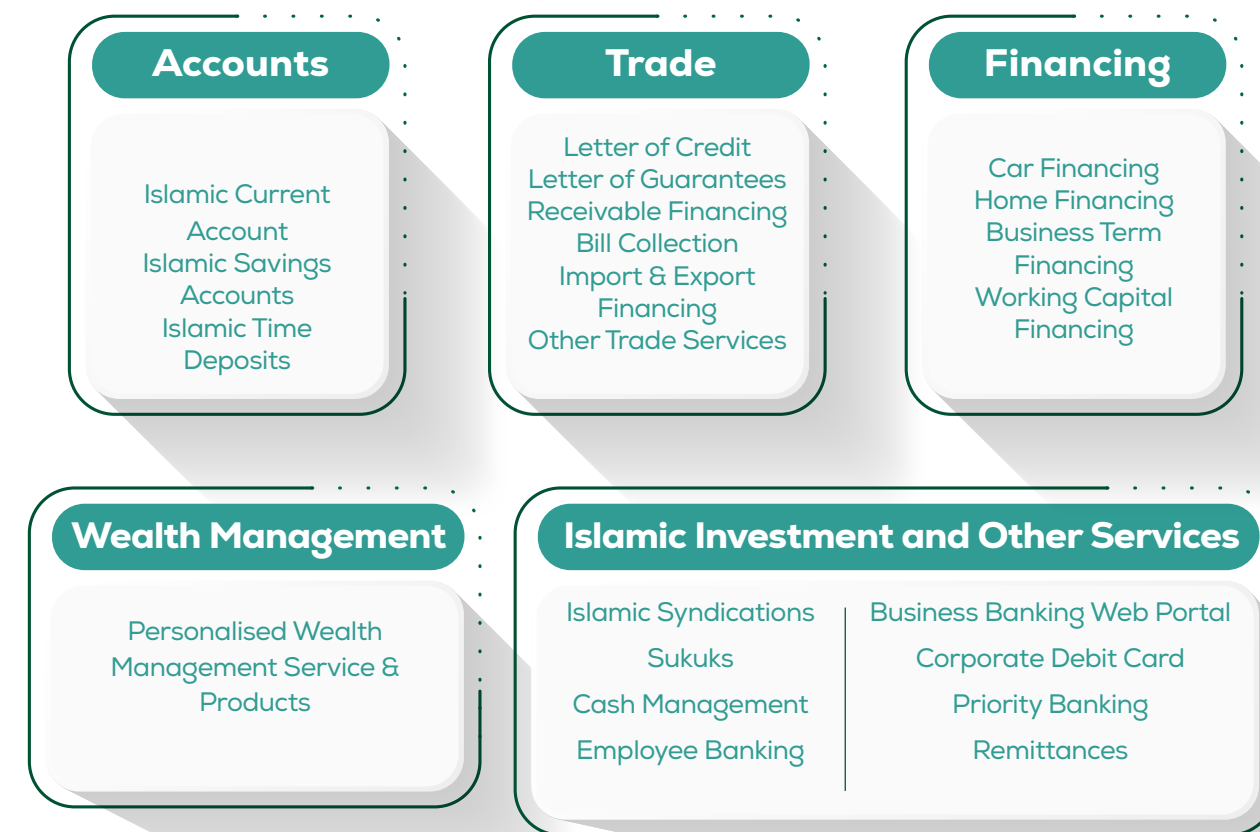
Accounts

Islamic Current Account
Islamic Savings Accounts
Islamic Time Deposits

Trade

Letter of Credit
Letter of Guarantees
Receivable Financing
Bill Collection
Import & Export Financing
Other Trade Services

Financing

Car Financing
Home Financing
Business Term Financing
Working Capital Financing

Wealth Management

Personalised Wealth Management Service & Products

Islamic Investment and Other Services

Islamic Syndications
Sukuks
Cash Management
Employee Banking

Business Banking Web Portal
Corporate Debit Card
Priority Banking
Remittances